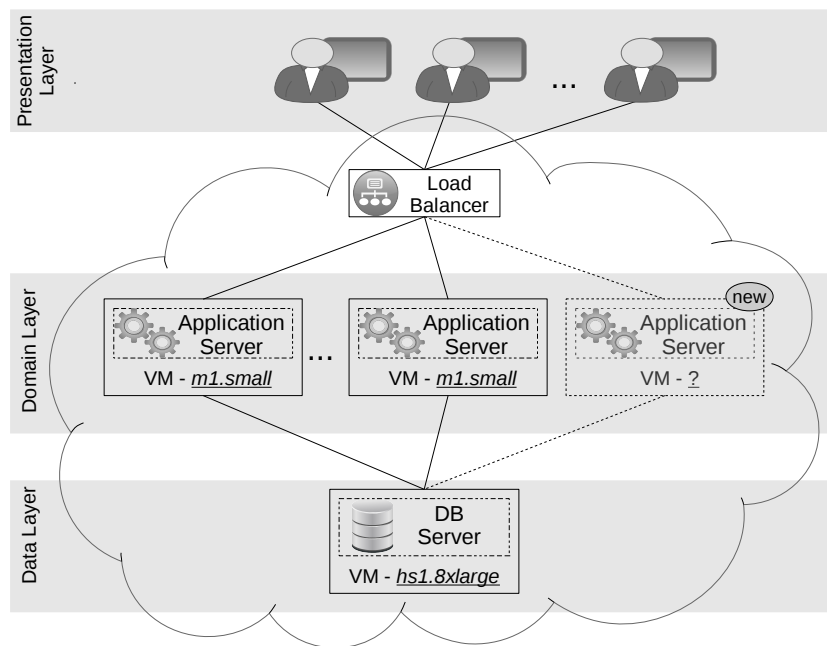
Presentation Layer

...

Load Balancer

Domain Layer

Application Server

VM - m1.small

...

Application Server

VM - m1.small

new

Application Server

VM - ?

Data Layer

DB Server

VM - hs1.8xlarge